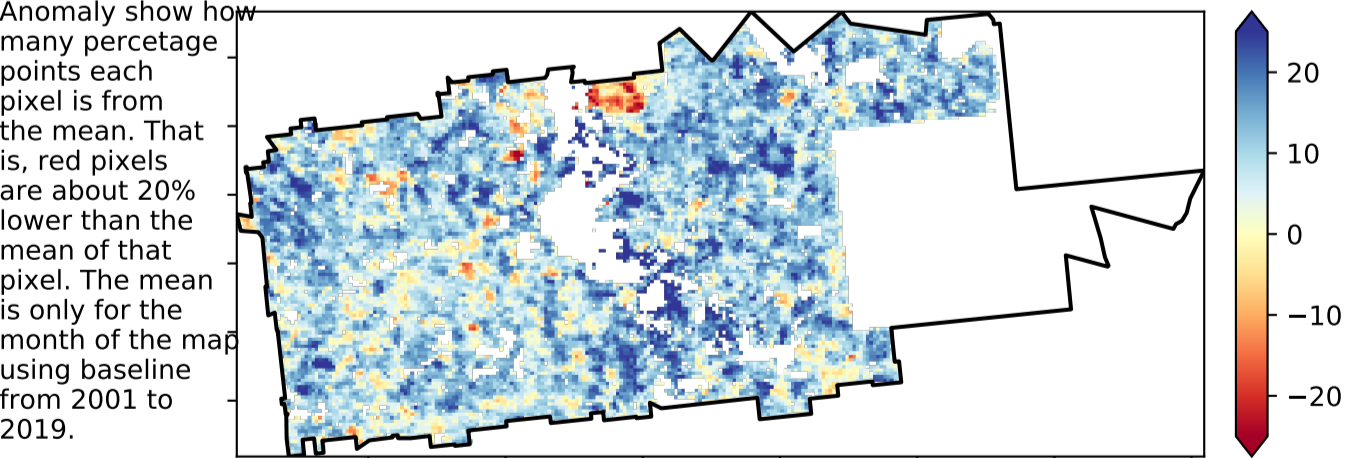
Anomaly show how many percetage points each pixel is from the mean. That is, red pixels are about 20% lower than the mean of that pixel. The mean is only for the month of the map using baseline from 2001 to 2019.

20
10
0
−10
−20